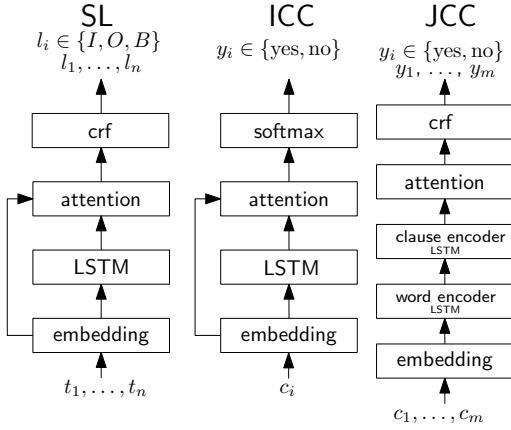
SL

$l_i \in \{I, O, B\}$
$l_1, \ldots, l_n$

crf

attention

LSTM

embedding

$t_1, \ldots, t_n$

ICC

$y_i \in \{\text{yes}, \text{no}\}$

softmax

attention

LSTM

embedding

$c_i$

JCC

$y_i \in \{\text{yes}, \text{no}\}$
$y_1, \ldots, y_m$

crf

attention

clause encoder
LSTM

word encoder
LSTM

embedding

$c_1, \ldots, c_m$